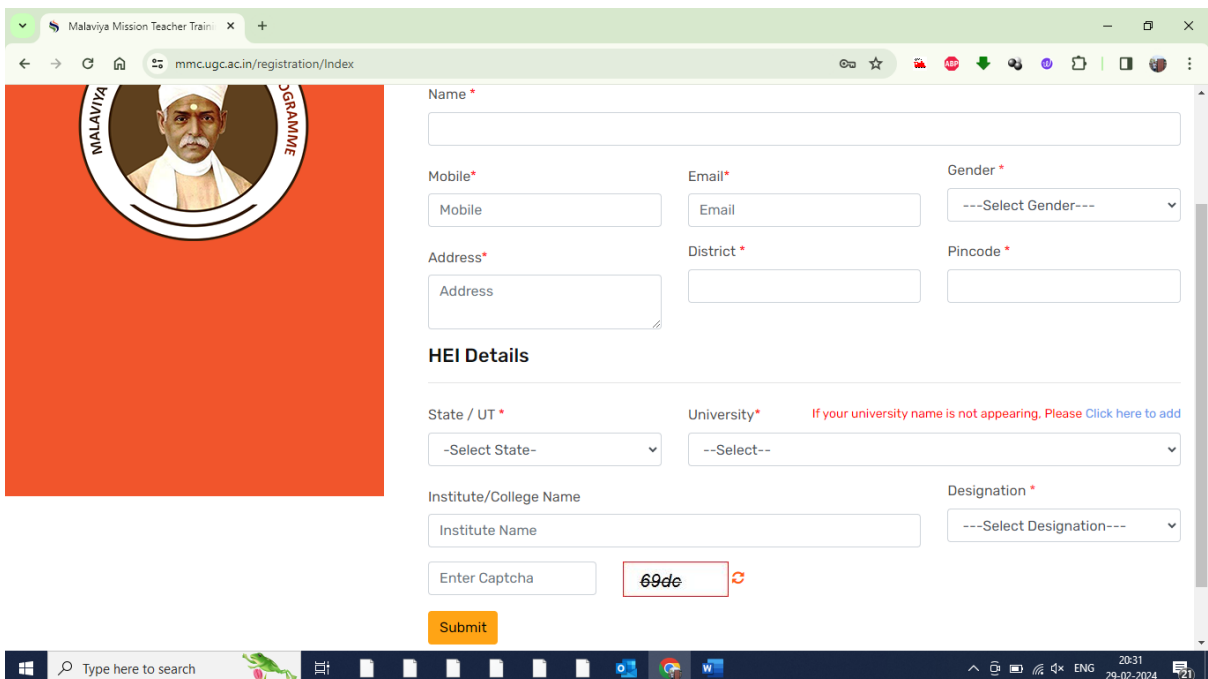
Malaviya Mission Teacher Traini ×

mmc.ugc.ac.in/registration/Index

MALAVIYA
OGRAMME

Name *

Mobile*

Mobile

Email*

Email

Gender *

---Select Gender---

Address*

Address

District *

Pincode *

HEI Details

State / UT *

-Select State-

University*

If your university name is not appearing, Please Click here to add

--Select--

Institute/College Name

Institute Name

Designation *

---Select Designation---

Enter Captcha

69dc

Submit

Type here to search

ENG 20:31 29-02-2024 21